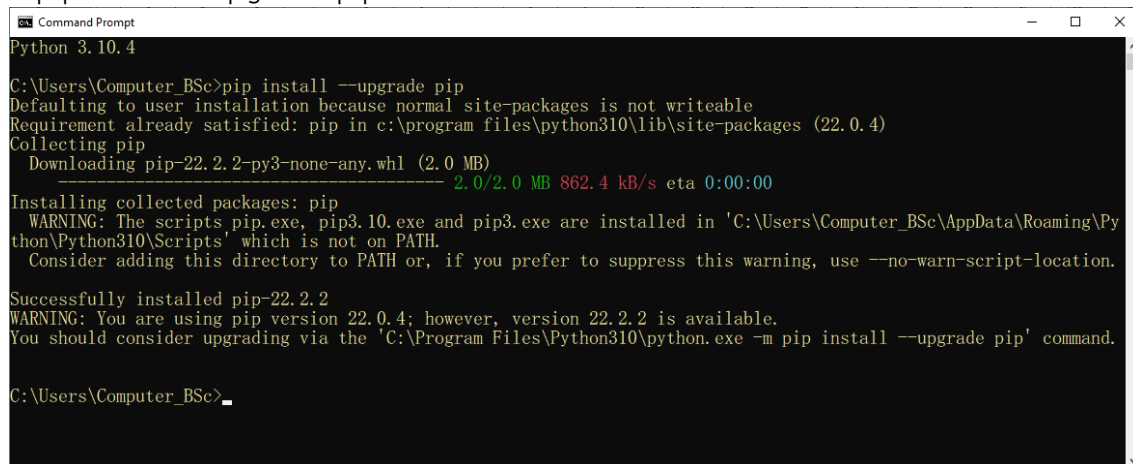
Command Prompt

Python 3.10.4

C:\Users\Computer_BSc>pip install --upgrade pip
Defaulting to user installation because normal site-packages is not writeable
Requirement already satisfied: pip in c:\program files\python310\lib\site-packages (22.0.4)
Collecting pip
  Downloading pip-22.2.2-py3-none-any.whl (2.0 MB)
     ---------------------------------------- 2.0/2.0 MB 862.4 kB/s eta 0:00:00
Installing collected packages: pip
  WARNING: The scripts pip.exe, pip3.10.exe and pip3.exe are installed in 'C:\Users\Computer_BSc\AppData\Roaming\Python\Python310\Scripts' which is not on PATH.
  Consider adding this directory to PATH or, if you prefer to suppress this warning, use --no-warn-script-location.

Successfully installed pip-22.2.2
WARNING: You are using pip version 22.0.4; however, version 22.2.2 is available.
You should consider upgrading via the 'C:\Program Files\Python310\python.exe -m pip install --upgrade pip' command.

C:\Users\Computer_BSc>_